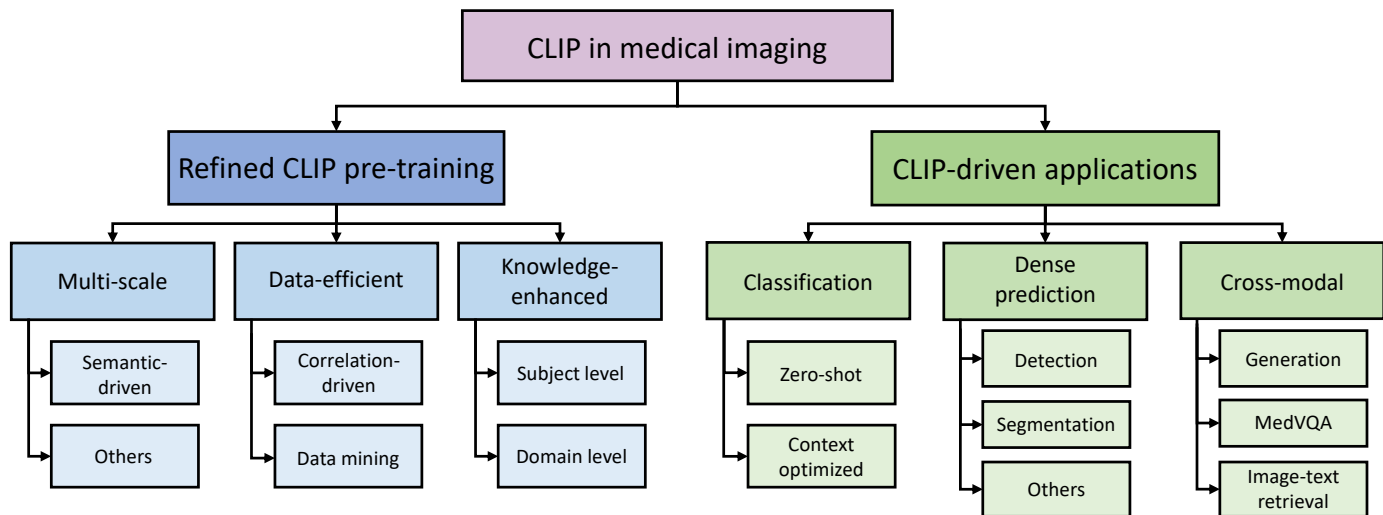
CLIP in medical imaging

Refined CLIP pre-training

Multi-scale
Semantic-driven
Others

Data-efficient
Correlation-driven
Data mining

Knowledge-enhanced
Subject level
Domain level

CLIP-driven applications

Classification
Zero-shot
Context optimized

Dense prediction
Detection
Segmentation
Others

Cross-modal
Generation
MedVQA
Image-text retrieval